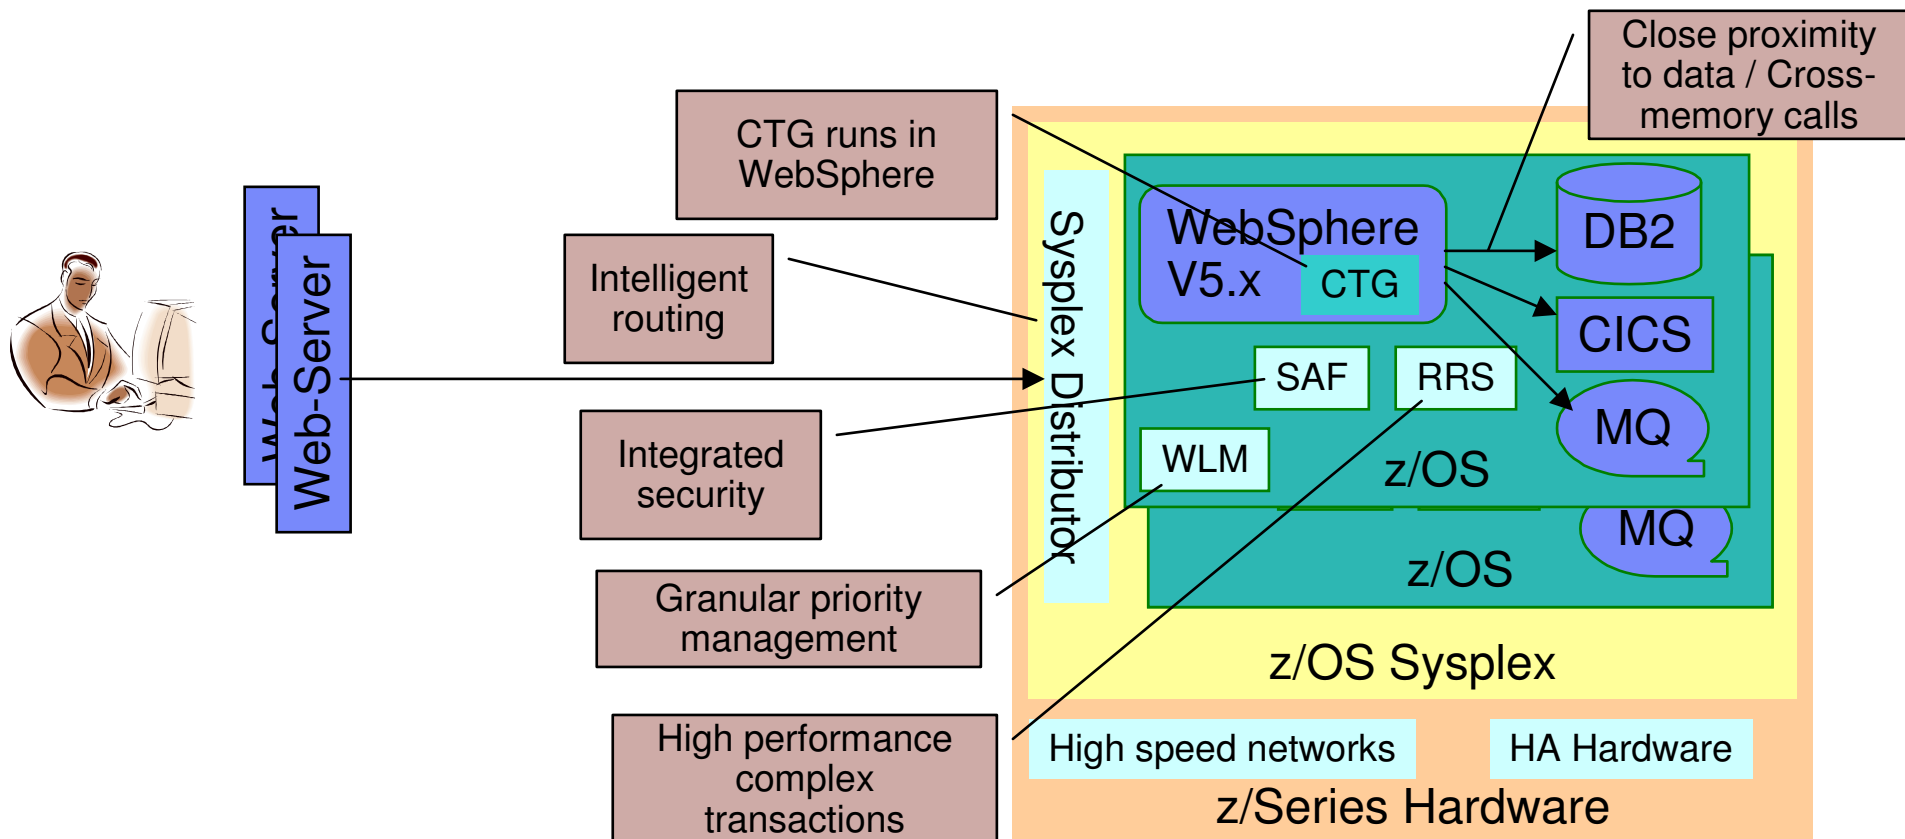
Close proximity to data / Cross-memory calls

CTG runs in WebSphere

Intelligent routing

Integrated security

Granular priority management

High performance complex transactions

Web-Server

Web-Server

Sysplex Distributor

WebSphere V5.x

CTG

DB2

CICS

SAF

RRS

MQ

WLM

z/OS

MQ

z/OS

z/OS Sysplex

High speed networks

HA Hardware

z/Series Hardware